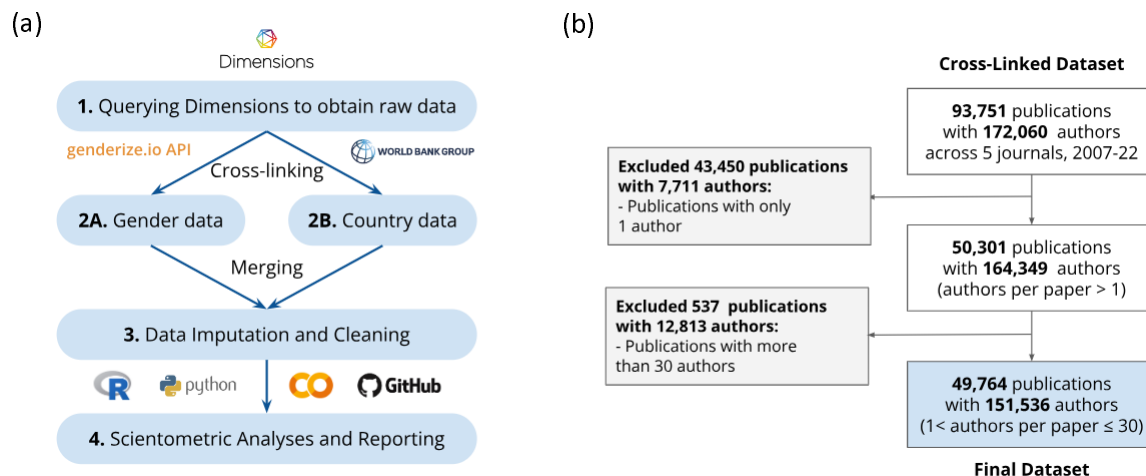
(a)

Dimensions

1. Querying Dimensions to obtain raw data

genderize.io API

WORLD BANK GROUP

Cross-linking

2A. Gender data

2B. Country data

Merging

3. Data Imputation and Cleaning

R

python

CO

GitHub

4. Scientometric Analyses and Reporting

(b)

Cross-Linked Dataset

93,751 publications with 172,060 authors across 5 journals, 2007-22

Excluded 43,450 publications with 7,711 authors:
- Publications with only 1 author

50,301 publications with 164,349 authors (authors per paper > 1)

Excluded 537 publications with 12,813 authors:
- Publications with more than 30 authors

49,764 publications with 151,536 authors (1< authors per paper ≤ 30)

Final Dataset